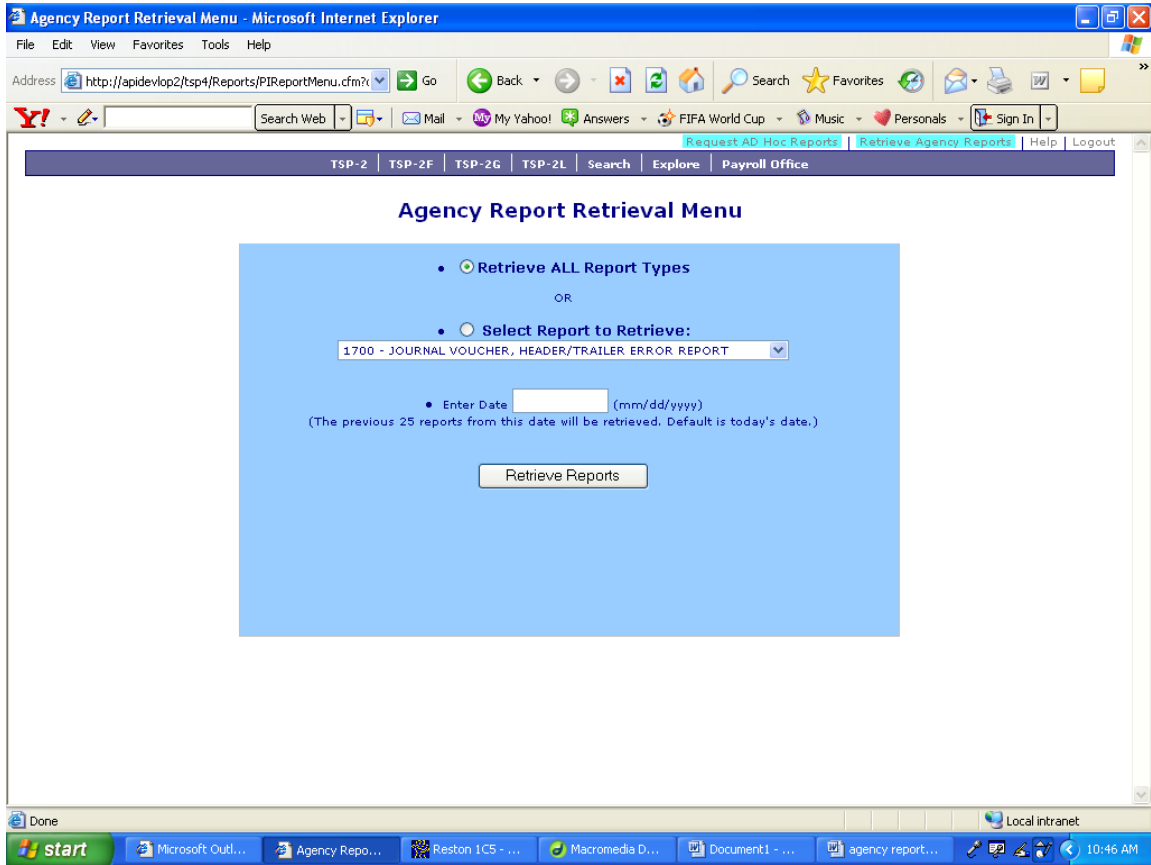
Agency Report Retrieval Menu - Microsoft Internet Explorer

File Edit View Favorites Tools Help

Address http://apidevlop2/tsp4/Reports/PIReportMenu.cfm? Go

Back Search Favorites

Y! Search Web Mail My Yahoo! Answers FIFA World Cup Music Personals Sign In

Request AD Hoc Reports | Retrieve Agency Reports | Help | Logout

TSP-2 | TSP-2F | TSP-2G | TSP-2L | Search | Explore | Payroll Office

Agency Report Retrieval Menu

• Retrieve ALL Report Types

OR

• Select Report to Retrieve:

1700 - JOURNAL VOUCHER, HEADER/TRAILER ERROR REPORT

• Enter Date (mm/dd/yyyy)
(The previous 25 reports from this date will be retrieved. Default is today's date.)

Retrieve Reports

Done

Local intranet

start Microsoft Outl... Agency Repo... Reston 1C5 - ... Macromedia D... Document1 - ... agency report... 10:46 AM